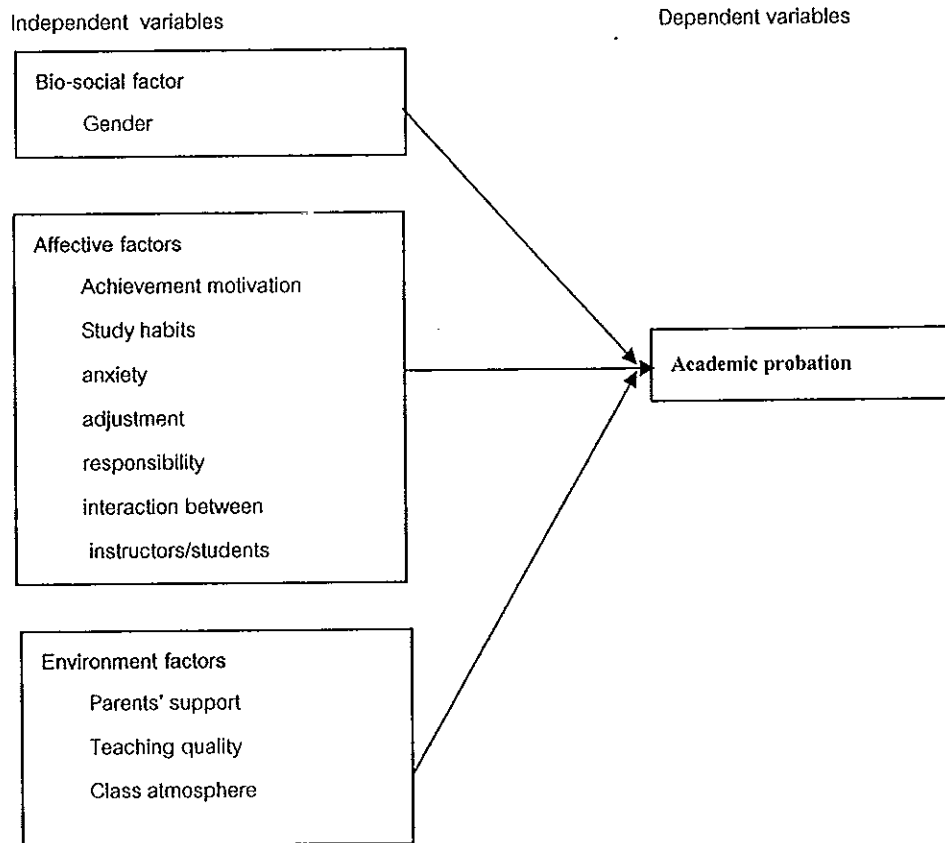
Independent variables

Dependent variables

Bio-social factor
Gender

Affective factors
Achievement motivation
Study habits
anxiety
adjustment
responsibility
interaction between instructors/students

Academic probation

Environment factors
Parents' support
Teaching quality
Class atmosphere